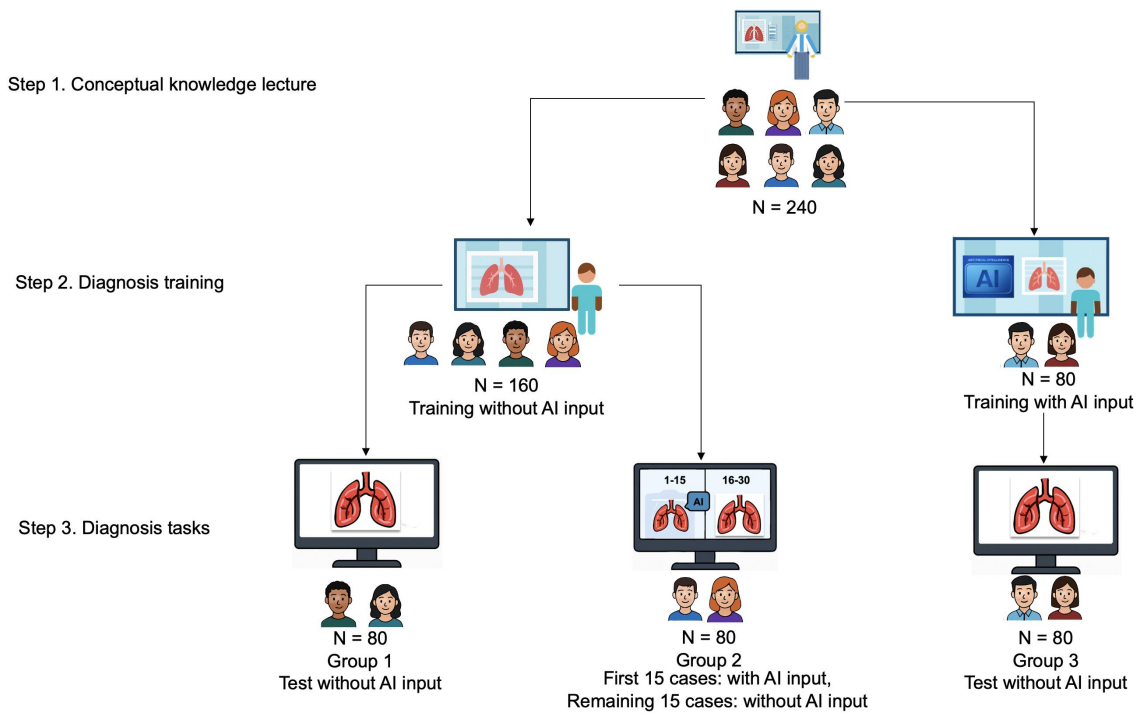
Step 1. Conceptual knowledge lecture

N = 240

Step 2. Diagnosis training

N = 160
Training without AI input

AI

N = 80
Training with AI input

Step 3. Diagnosis tasks

N = 80
Group 1
Test without AI input

1-15
16-30
AI

N = 80
Group 2
First 15 cases: with AI input,
Remaining 15 cases: without AI input

N = 80
Group 3
Test without AI input